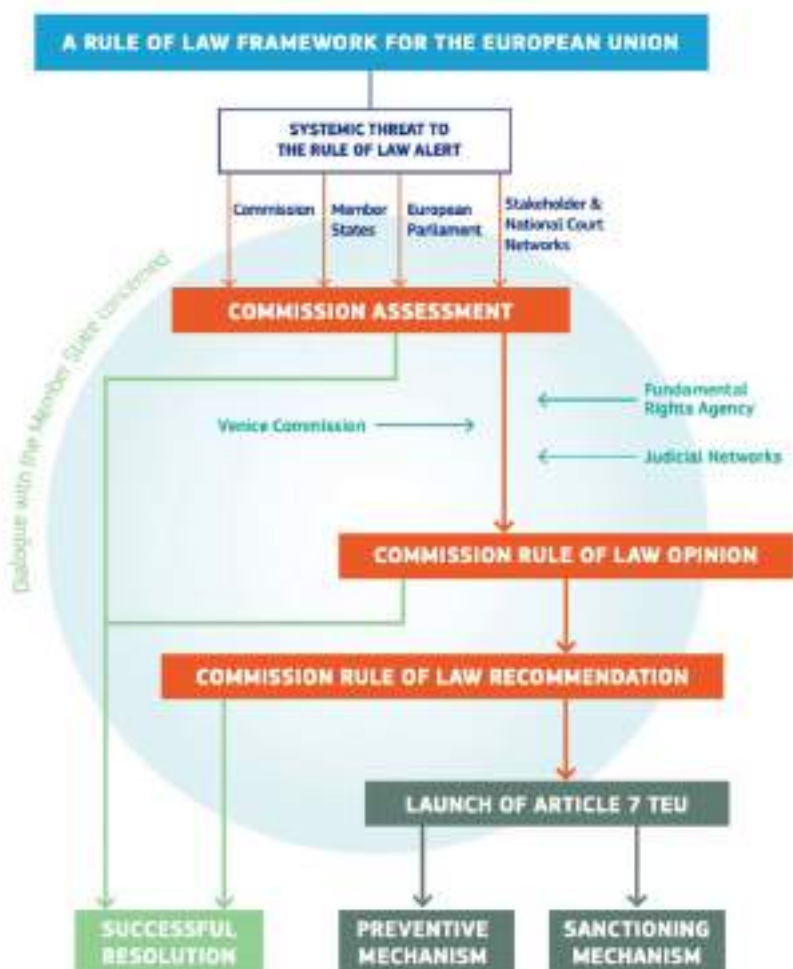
A RULE OF LAW FRAMEWORK FOR THE EUROPEAN UNION

SYSTEMIC THREAT TO THE RULE OF LAW ALERT

Commission

Member States

European Parliament

Stakeholder & National Court Networks

Dialogue with the Member State concerned

COMMISSION ASSESSMENT

Fundamental Rights Agency

Venice Commission

Judicial Networks

COMMISSION RULE OF LAW OPINION

COMMISSION RULE OF LAW RECOMMENDATION

LAUNCH OF ARTICLE 7 TEU

SUCCESSFUL RESOLUTION

PREVENTIVE MECHANISM

SANCTIONING MECHANISM